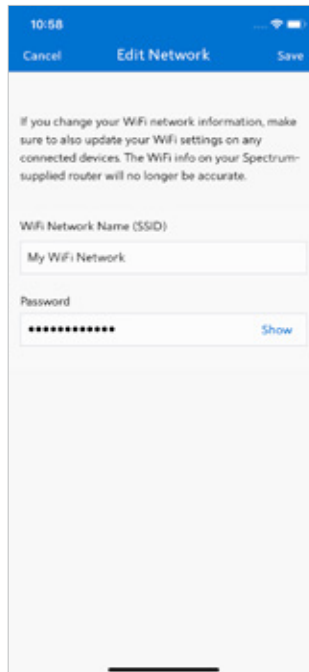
10:58

Cancel Edit Network Save

If you change your WiFi network information, make sure to also update your WiFi settings on any connected devices. The WiFi info on your Spectrum-supplied router will no longer be accurate.

WiFi Network Name (SSID)

My WiFi Network

Password

••••••••••••• Show